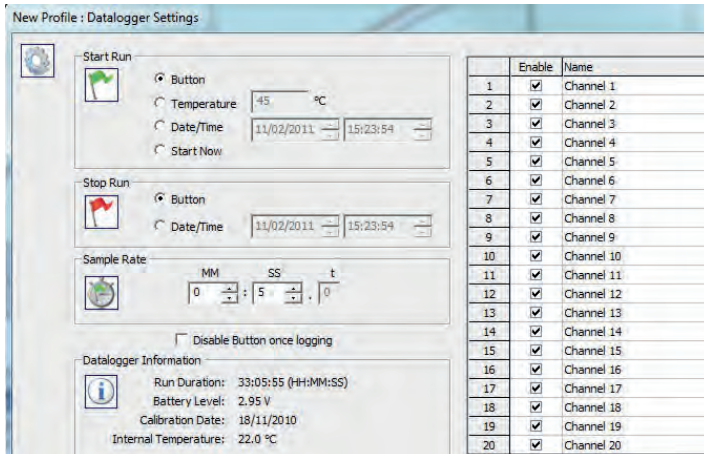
New Profile : Datalogger Settings

Start Run

Button

Temperature 45 °C

Date/Time 11/02/2011 15:23:54

Start Now

Stop Run

Button

Date/Time 11/02/2011 15:23:54

Sample Rate

MM SS t

0 : 5 . 0

Disable Button once logging

Datalogger Information

Run Duration: 33:05:55 (HH:MM:SS)

Battery Level: 2.95 V

Calibration Date: 18/11/2010

Internal Temperature: 22.0 °C

| | Enable | Name |
|---|---|---|
| 1 | ✔ | Channel 1 |
| 2 | ✔ | Channel 2 |
| 3 | ✔ | Channel 3 |
| 4 | ✔ | Channel 4 |
| 5 | ✔ | Channel 5 |
| 6 | ✔ | Channel 6 |
| 7 | ✔ | Channel 7 |
| 8 | ✔ | Channel 8 |
| 9 | ✔ | Channel 9 |
| 10 | ✔ | Channel 10 |
| 11 | ✔ | Channel 11 |
| 12 | ✔ | Channel 12 |
| 13 | ✔ | Channel 13 |
| 14 | ✔ | Channel 14 |
| 15 | ✔ | Channel 15 |
| 16 | ✔ | Channel 16 |
| 17 | ✔ | Channel 17 |
| 18 | ✔ | Channel 18 |
| 19 | ✔ | Channel 19 |
| 20 | ✔ | Channel 20 |